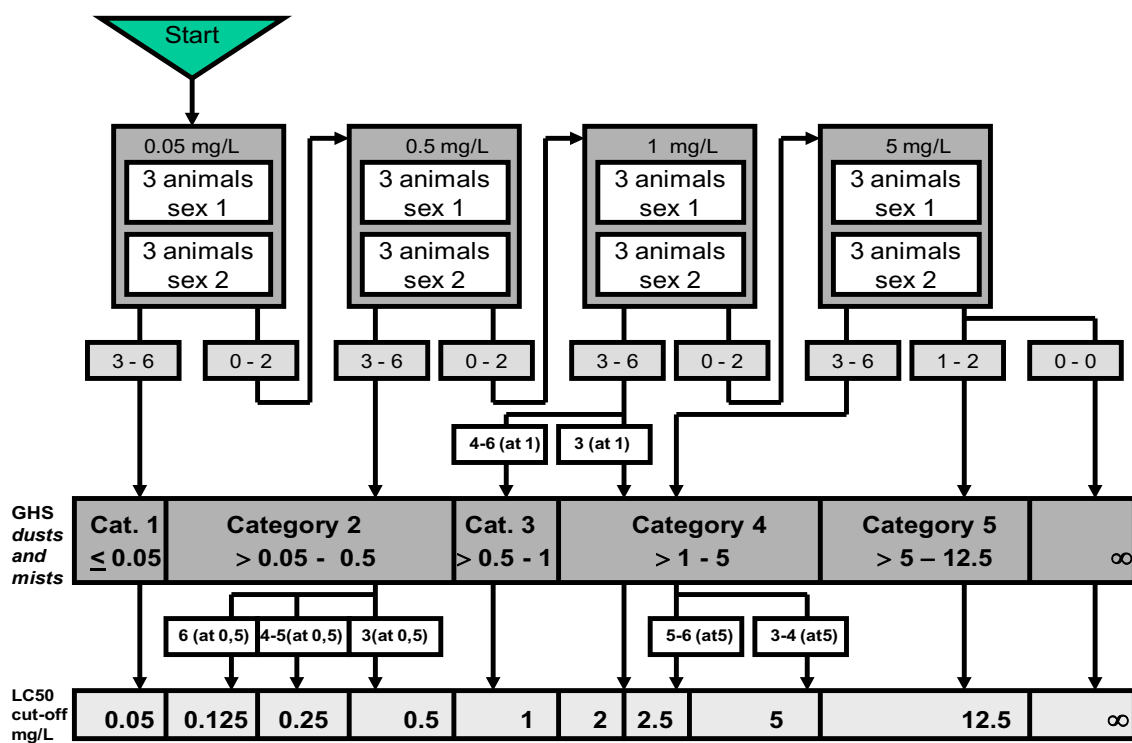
Start

0.05 mg/L
3 animals sex 1
3 animals sex 2

0.5 mg/L
3 animals sex 1
3 animals sex 2

1 mg/L
3 animals sex 1
3 animals sex 2

5 mg/L
3 animals sex 1
3 animals sex 2

3 - 6
0 - 2
3 - 6
0 - 2
3 - 6
0 - 2
3 - 6
1 - 2
0 - 0

4-6 (at 1)
3 (at 1)

GHS *dusts and mists*

| Cat. 1 $\leq$ 0.05 | Category 2 > 0.05 - 0.5 | Cat. 3 > 0.5 - 1 | Category 4 > 1 - 5 | Category 5 > 5 – 12.5 | $\infty$ |
|---|---|---|---|---|---|

6 (at 0,5)
4-5(at 0,5)
3(at 0,5)
5-6 (at5)
3-4 (at5)

LC50 cut-off mg/L

| 0.05 | 0.125 | 0.25 | 0.5 | 1 | 2 | 2.5 | 5 | 12.5 | $\infty$ |
|---|---|---|---|---|---|---|---|---|---|